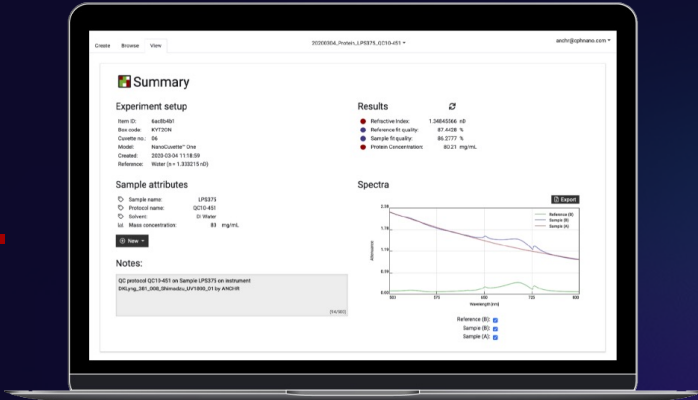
Create Browse View

20200304_Protein_LPS375_QC10-451 ▾

anchr@cphnano.com ▾

Summary

Experiment setup

Item ID: 6ac8b4b1
Box code: KYT2ON
Cuvette no.: 06
Model: NanoCuvette™ One
Created: 2020-03-04 11:18:59
Reference: Water (n = 1.333215 nD)

Results

Refractive Index: 1.34845066 nD
Reference fit quality: 87.4428 %
Sample fit quality: 86.2777 %
Protein Concentration: 80.21 mg/mL

Sample attributes

Sample name: LPS375
Protocol name: QC10-451
Solvent: DI Water
Mass concentration: 83 mg/mL

+ New ▾

Notes:

QC protocol QC10-451 on Sample LPS375 on instrument DKLyng_581_008_Shimadzu_UV1800_01 by ANCHR

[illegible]

Spectra

Export

Reference (B)
Sample (B)
Sample (A)

2.00
1.75
1.50
1.25
1.00
0.75
0.50
0.25
0.00

Absorbance

650 675 700 725 750
Wavelength (nm)

Reference (B) ☑
Sample (B) ☑
Sample (A) ☑